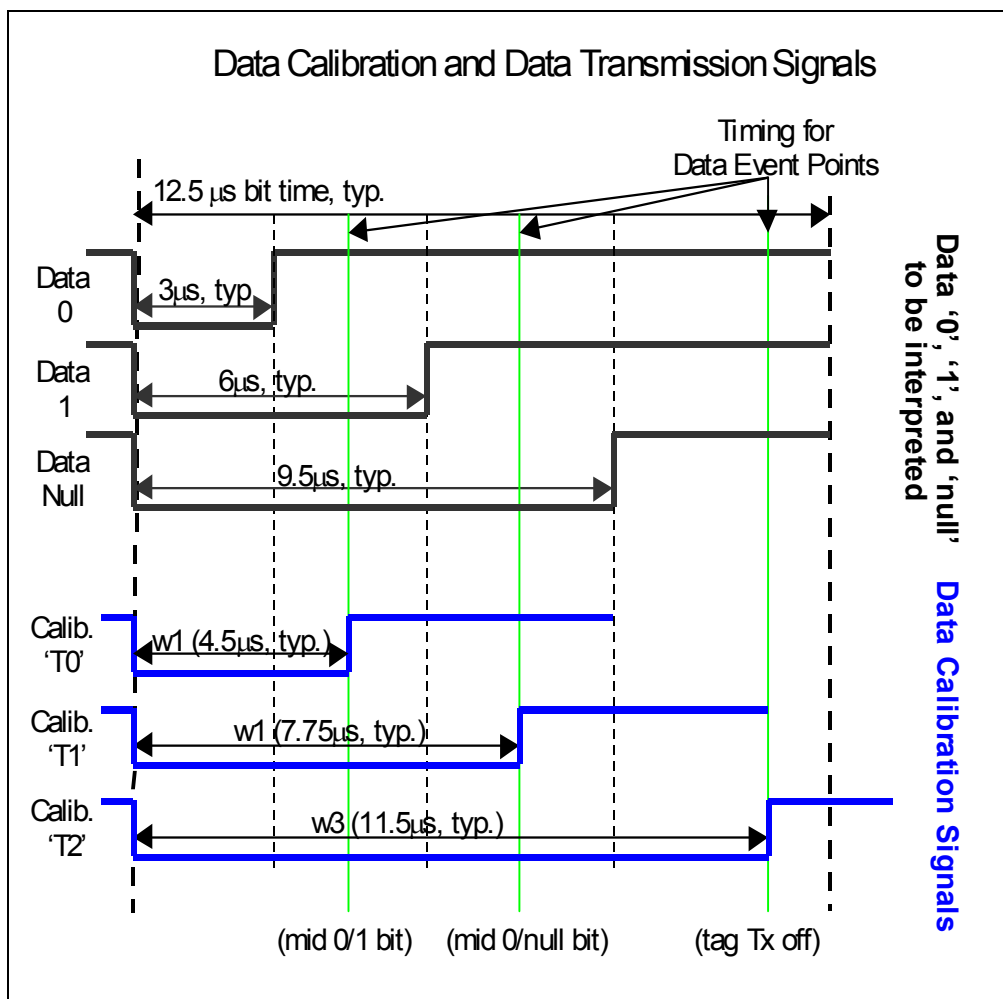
Data Calibration and Data Transmission Signals

Timing for Data Event Points

12.5 μs bit time, typ.

Data 0

3μs, typ

Data 1

6μs, typ.

Data Null

9.5μs, typ.

Data '0', '1', and 'null' to be interpreted

Calib. 'T0'

w1 (4.5μs, typ.)

Calib. 'T1'

w1 (7.75μs, typ.)

Calib. 'T2'

w3 (11.5μs, typ.)

Data Calibration Signals

(mid 0/1 bit)

(mid 0/null bit)

(tag Tx off)